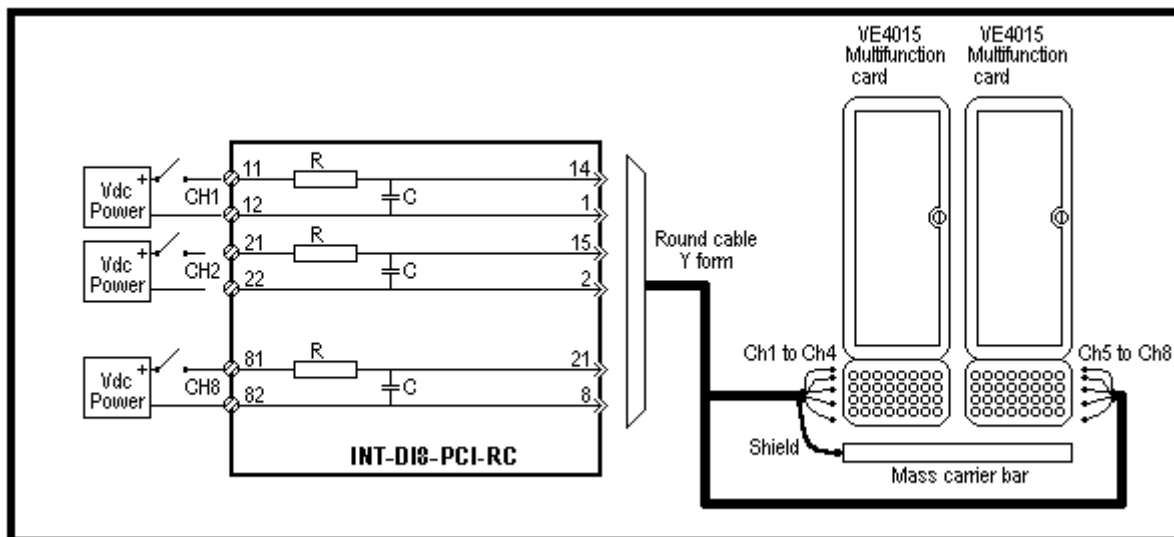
VE4015 Multifunction card

VE4015 Multifunction card

Vdc Power
+
-
CH1
11
12
R
C
14
1

Vdc Power
+
-
CH2
21
22
R
C
15
2

Vdc Power
+
-
CH8
81
82
R
C
21
8

INT-DI8-PCI-RC

Round cable Y form

Ch1 to Ch4

Ch5 to Ch8

Shield

Mass carrier bar